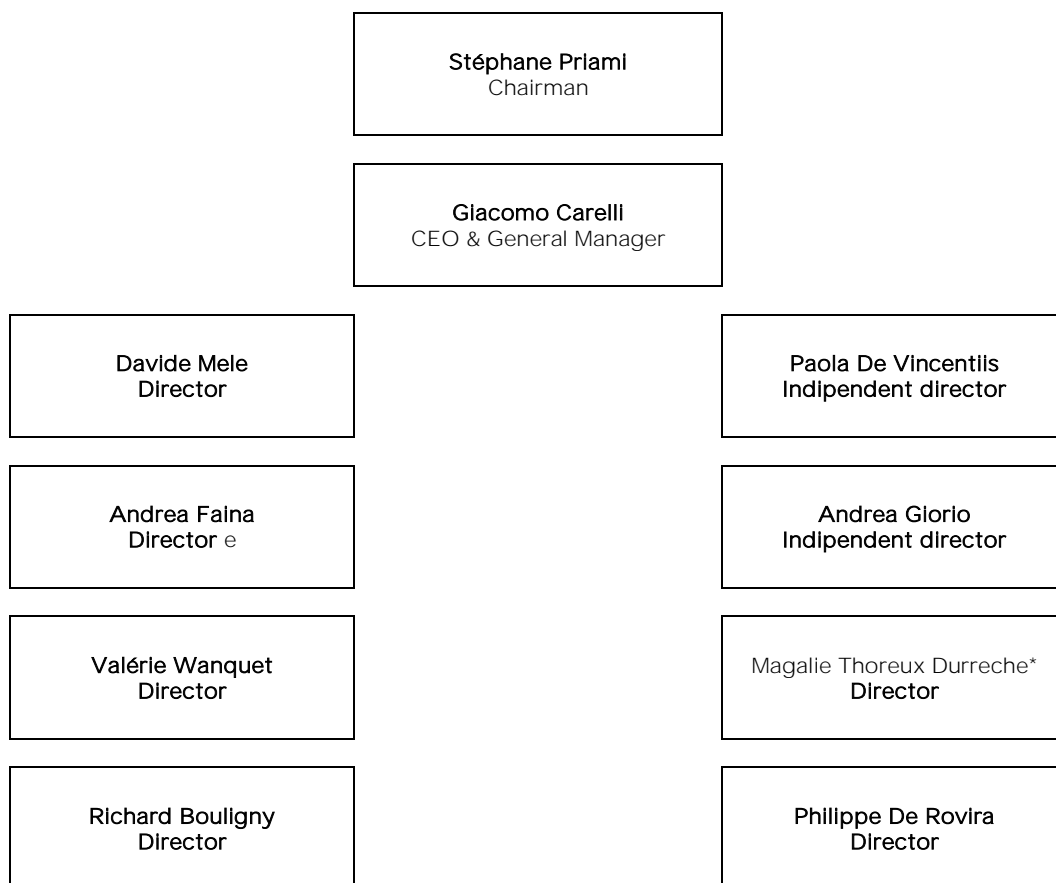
Stéphane Priami
Chairman

Giacomo Carelli
CEO & General Manager

Davide Mele
Director

Andrea Faina
Director e

Valérie Wanquet
Director

Richard Bouligny
Director

Paola De Vincentiis
Indipendent director

Andrea Giorio
Indipendent director

Magalie Thoreux Durreche*
Director

Philippe De Rovira
Director